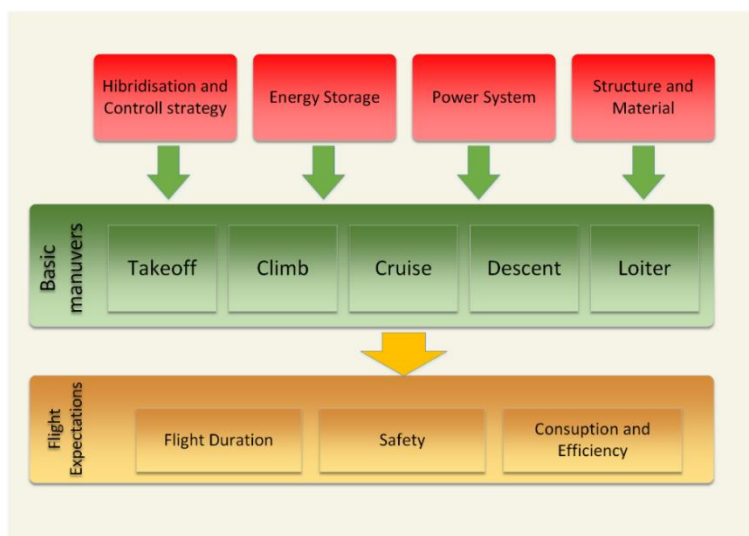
Hibridisation and Controll strategy

Energy Storage

Power System

Structure and Material

Basic manuvers

Takeoff

Climb

Cruise

Descent

Loiter

Flight Expectations

Flight Duration

Safety

Consuption and Efficiency